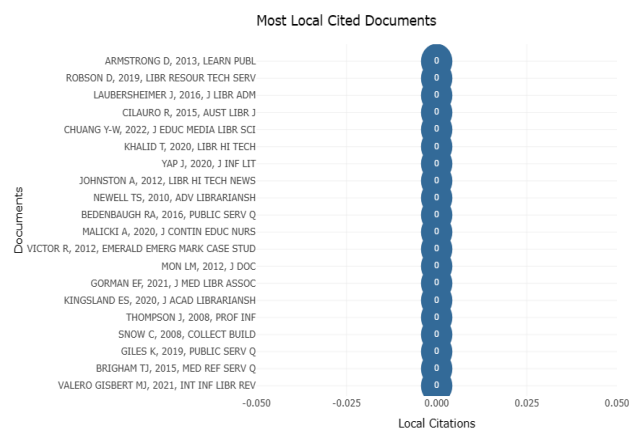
Most Local Cited Documents

Documents

ARMSTRONG D, 2013, LEARN PUBL
ROBSON D, 2019, LIBR RESOUR TECH SERV
LAUBERSHEIMER J, 2016, J LIBR ADM
CILAURO R, 2015, AUST LIBR J
CHUANG Y-W, 2022, J EDUC MEDIA LIBR SCI
KHALID T, 2020, LIBR HI TECH
YAP J, 2020, J INF LIT
JOHNSTON A, 2012, LIBR HI TECH NEWS
NEWELL TS, 2010, ADV LIBRARIANSH
BEDENBAUGH RA, 2016, PUBLIC SERV Q
MALICKI A, 2020, J CONTIN EDUC NURS
VICTOR R, 2012, EMERALD EMERG MARK CASE STUD
MON LM, 2012, J DOC
GORMAN EF, 2021, J MED LIBR ASSOC
KINGSLAND ES, 2020, J ACAD LIBRARIANSH
THOMPSON J, 2008, PROF INF
SNOW C, 2008, COLLECT BUILD
GILES K, 2019, PUBLIC SERV Q
BRIGHAM TJ, 2015, MED REF SERV Q
VALERO GISBERT MJ, 2021, INT INF LIBR REV

0
0
0
0
0
0
0
0
0
0
0
0
0
0
0
0
0
0
0
0

-0.050
-0.025
0.000
0.025
0.050

Local Citations